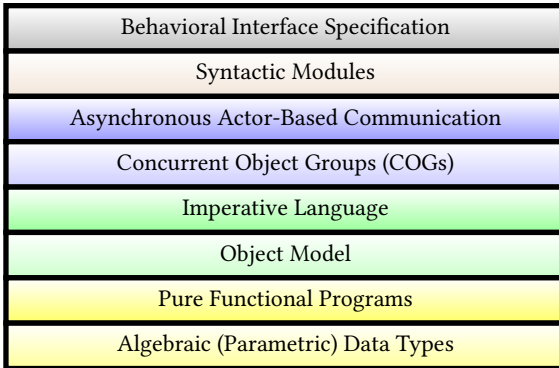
Behavioral Interface Specification

Syntactic Modules

Asynchronous Actor-Based Communication

Concurrent Object Groups (COGs)

Imperative Language

Object Model

Pure Functional Programs

Algebraic (Parametric) Data Types